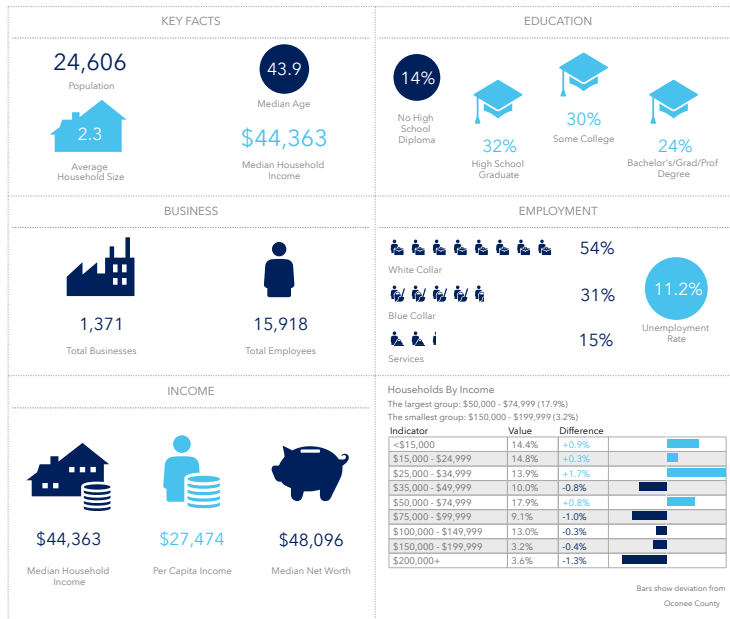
KEY FACTS

24,606
Population

43.9
Median Age

2.3
Average Household Size

$44,363
Median Household Income

EDUCATION

14%
No High School Diploma

32%
High School Graduate

30%
Some College

24%
Bachelor's/Grad/Prof Degree

BUSINESS

1,371
Total Businesses

15,918
Total Employees

EMPLOYMENT

White Collar
54%

Blue Collar
31%

Services
15%

11.2%
Unemployment Rate

INCOME

$44,363
Median Household Income

$27,474
Per Capita Income

$48,096
Median Net Worth

Households By Income
The largest group: $50,000 - $74,999 (17.9%)
The smallest group: $150,000 - $199,999 (3.2%)

| Indicator | Value | Difference |
|---|---|---|
| <$15,000 | 14.4% | +0.9% |
| $15,000 - $24,999 | 14.8% | +0.3% |
| $25,000 - $34,999 | 13.9% | +1.7% |
| $35,000 - $49,999 | 10.0% | -0.8% |
| $50,000 - $74,999 | 17.9% | +0.8% |
| $75,000 - $99,999 | 9.1% | -1.0% |
| $100,000 - $149,999 | 13.0% | -0.3% |
| $150,000 - $199,999 | 3.2% | -0.4% |
| $200,000+ | 3.6% | -1.3% |

Bars show deviation from Oconee County